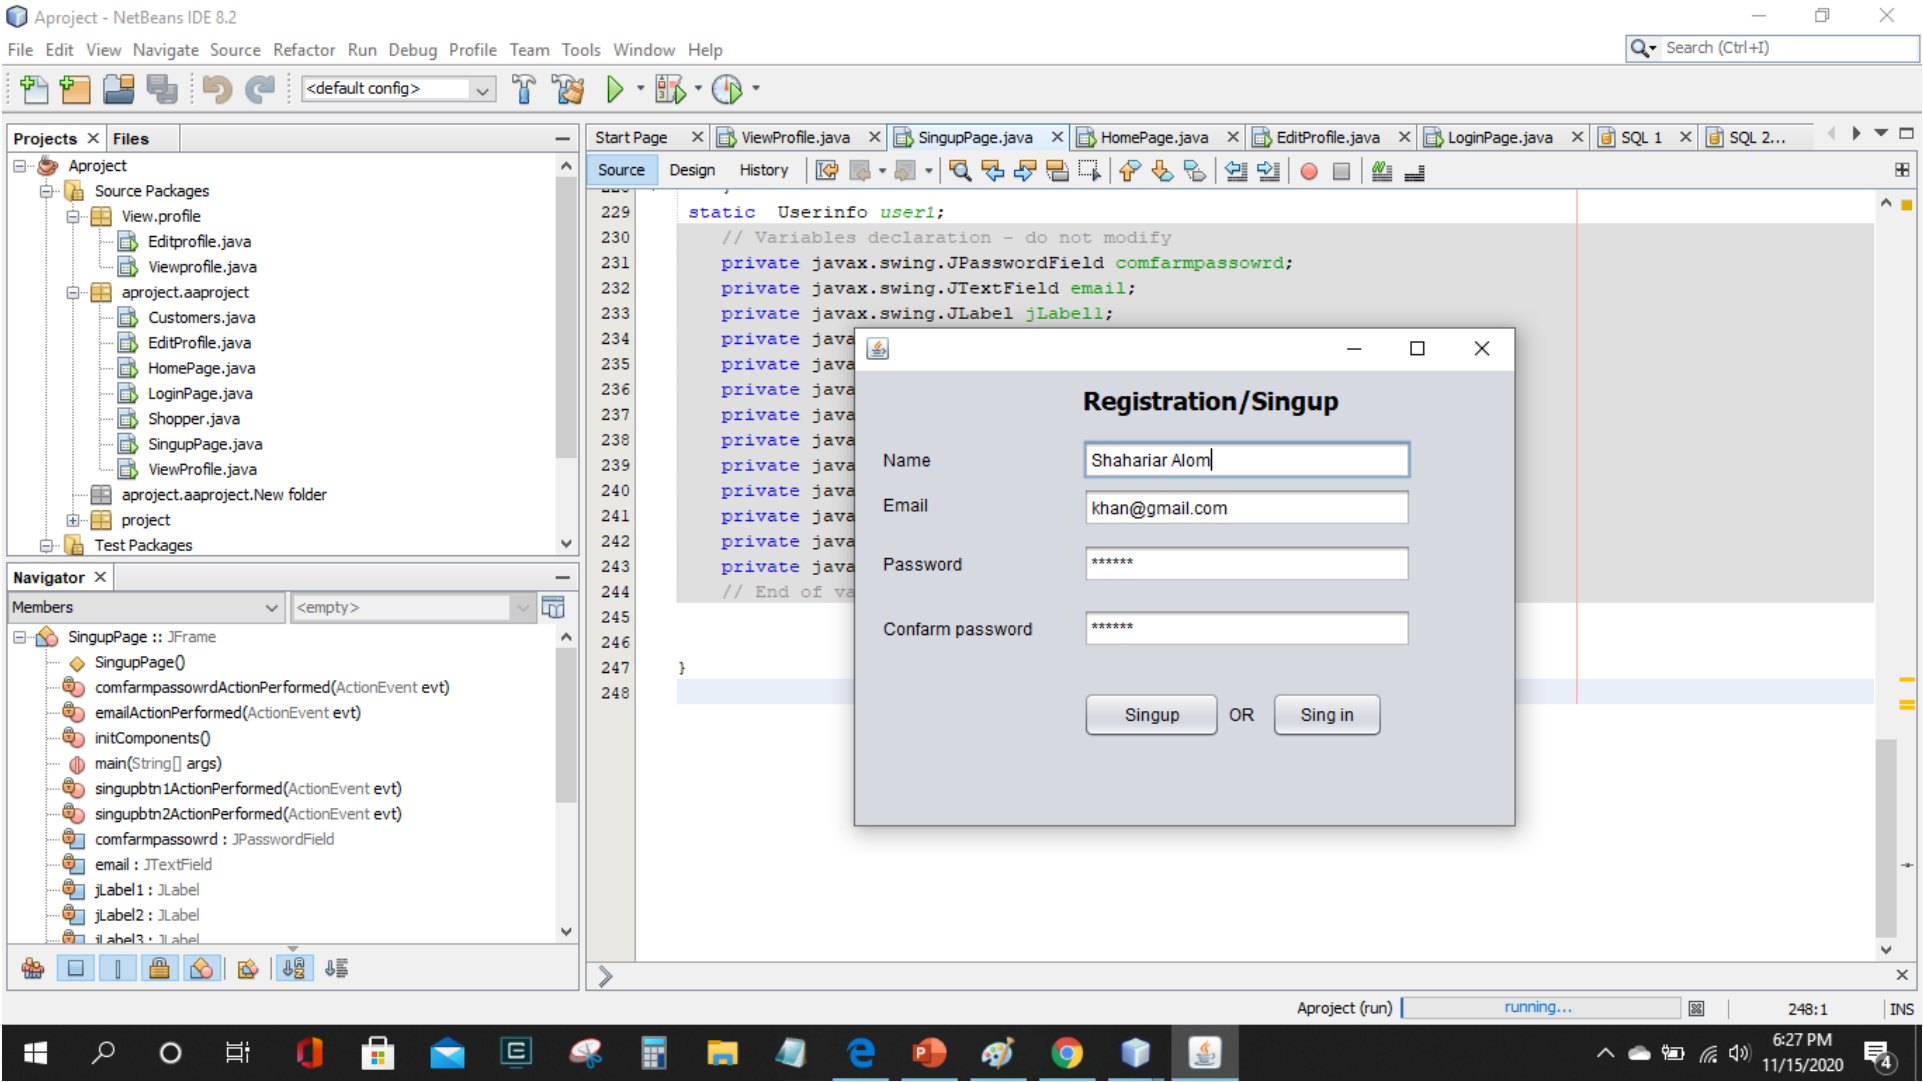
Aproject - NetBeans IDE 8.2

File Edit View Navigate Source Refactor Run Debug Profile Team Tools Window Help

Search (Ctrl+I)

<default config>

Projects Files

Aproject
Source Packages
View.profile
Editprofile.java
Viewprofile.java
aproject.aaproject
Customers.java
EditProfile.java
HomePage.java
LoginPage.java
Shopper.java
SingupPage.java
ViewProfile.java
aproject.aaproject.New folder
project
Test Packages

Navigator

Members <empty>

SingupPage :: JFrame
SingupPage()
comfarmpassowrdActionPerformed(ActionEvent evt)
emailActionPerformed(ActionEvent evt)
initComponents()
main(String[] args)
singupbtn1ActionPerformed(ActionEvent evt)
singupbtn2ActionPerformed(ActionEvent evt)
comfarmpassowrd : JPasswordField
email : JTextField
jLabel1 : JLabel
jLabel2 : JLabel
jLabel3 : JLabel

Start Page ViewProfile.java SingupPage.java HomePage.java EditProfile.java LoginPage.java SQL 1 SQL 2...

Source Design History

229 static Userinfo user1;
230 // Variables declaration - do not modify
231 private javax.swing.JPasswordField comfarmpassowrd;
232 private javax.swing.JTextField email;
233 private javax.swing.JLabel jLabel1;
234 private java
235 private java
236 private java
237 private java
238 private java
239 private java
240 private java
241 private java
242 private java
243 private java
244 // End of va
245
246
247 }
248

Registration/Singup

Name Shahariar Alom
Email khan@gmail.com
Password ******
Confarm password ******

Singup OR Sing in

Aproject (run) running... 248:1 INS

6:27 PM
11/15/2020